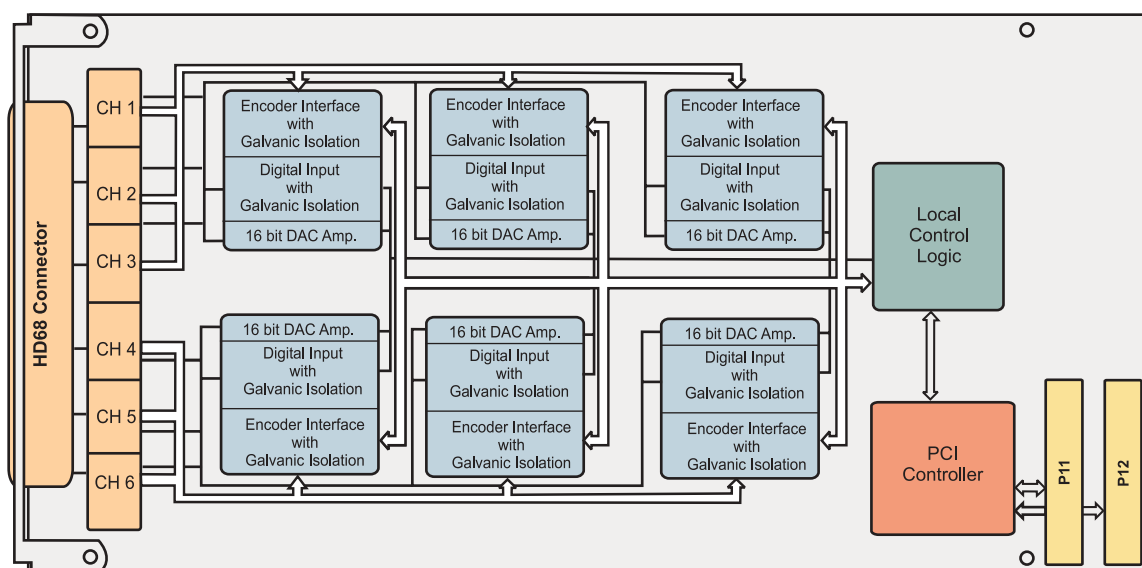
HD68 Connector

CH 1
CH 2
CH 3
CH 4
CH 5
CH 6

Encoder Interface with Galvanic Isolation
Digital Input with Galvanic Isolation
16 bit DAC Amp.

Encoder Interface with Galvanic Isolation
Digital Input with Galvanic Isolation
16 bit DAC Amp.

Encoder Interface with Galvanic Isolation
Digital Input with Galvanic Isolation
16 bit DAC Amp.

Local Control Logic

16 bit DAC Amp.
Digital Input with Galvanic Isolation
Encoder Interface with Galvanic Isolation

16 bit DAC Amp.
Digital Input with Galvanic Isolation
Encoder Interface with Galvanic Isolation

16 bit DAC Amp.
Digital Input with Galvanic Isolation
Encoder Interface with Galvanic Isolation

PCI Controller

P11

P12